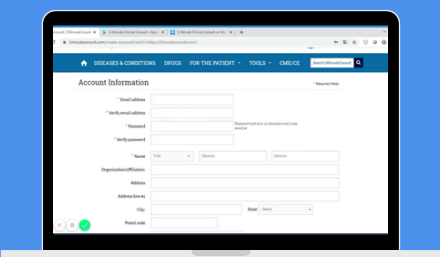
Account | 5MinuteConsult
5-Minute Clinical Consult - Apps
5-Minute Clinical Consult on the
5minuteconsult.com/new-account?returnUrl=https://5minuteconsult.com/

DISEASES & CONDITIONS
DRUGS
FOR THE PATIENT
TOOLS
CME/CE
Search 5MinuteConsult

Account Information

* Required fields

* Email address
* Verify email address
* Password
Password must be 6 or more characters and case sensitive
* Verify password
* Name
Title
Firstname
Lastname
Organization/affiliation
Address
Address line #2
City
State
Select
Postal code